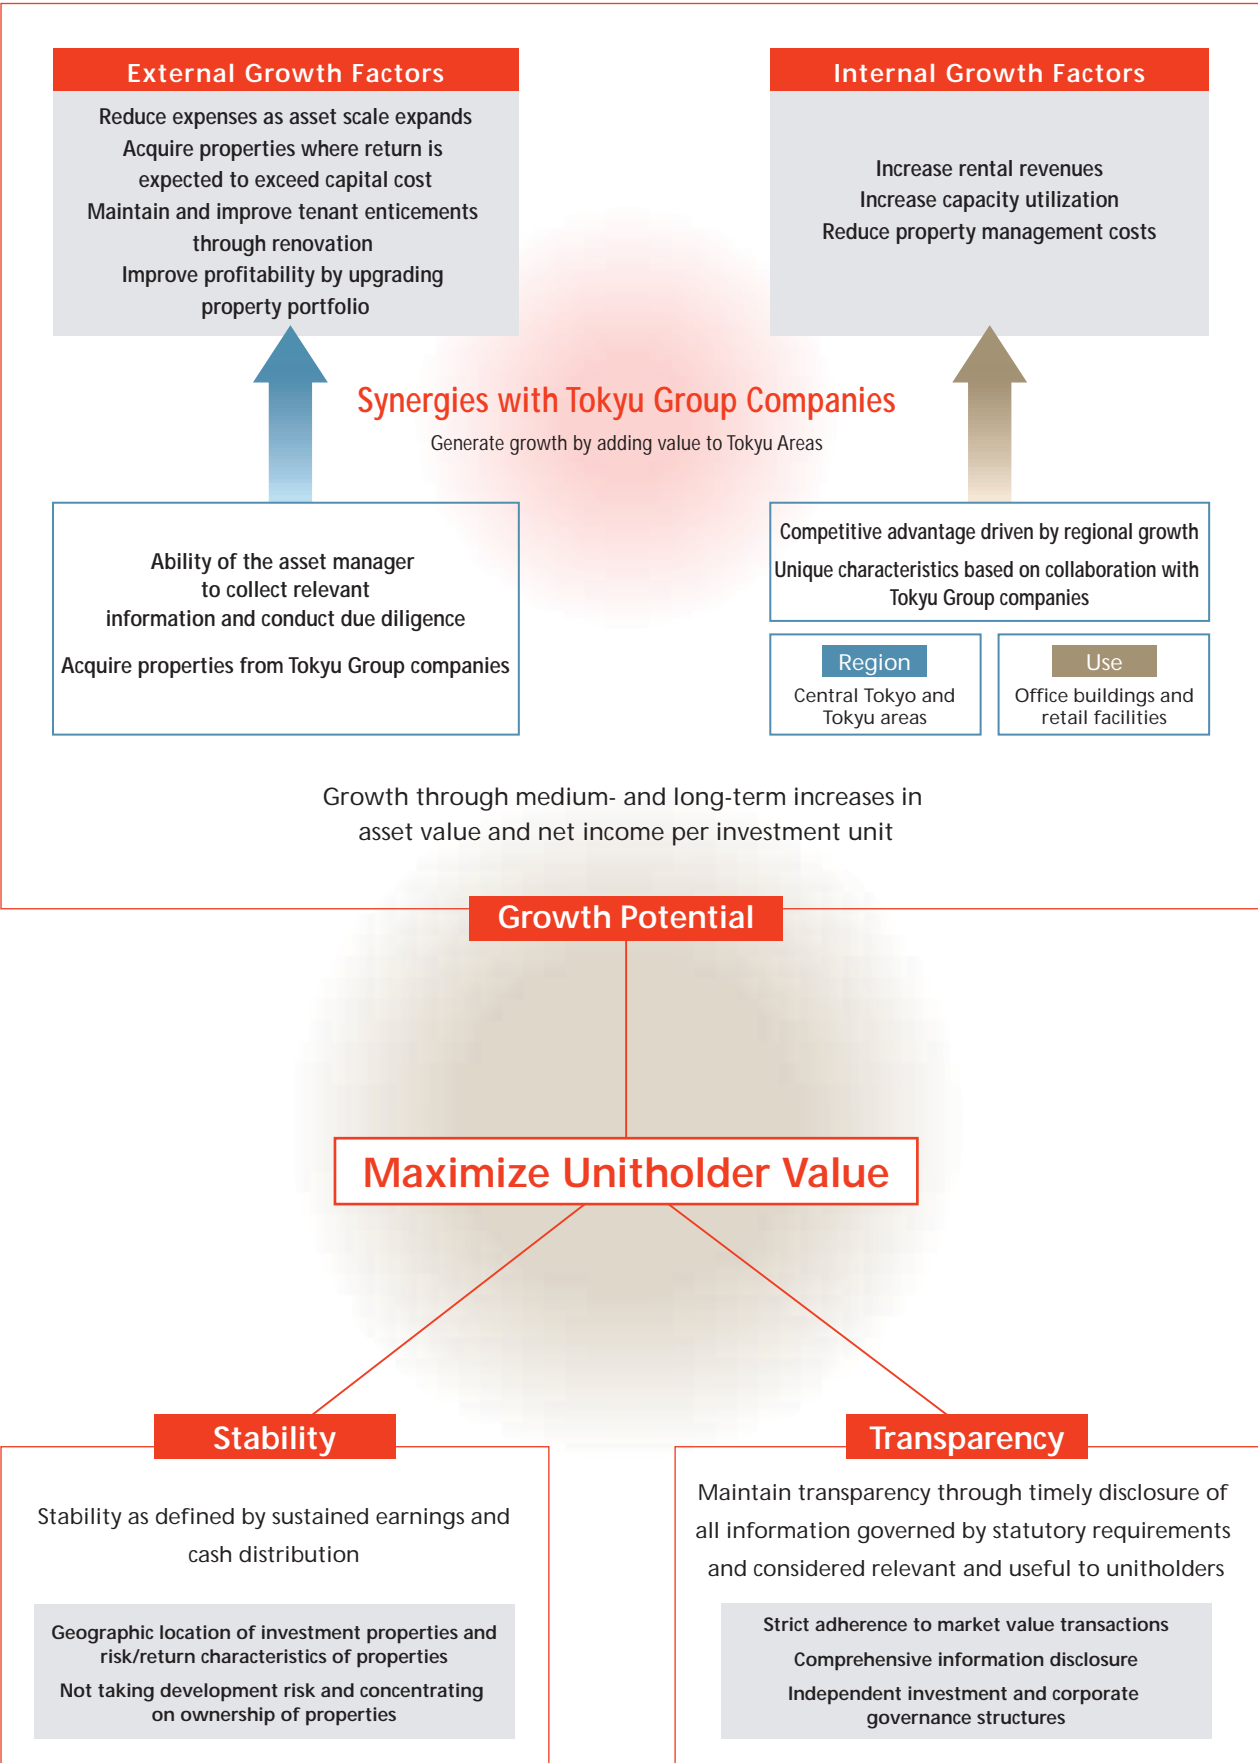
External Growth Factors

Reduce expenses as asset scale expands
Acquire properties where return is expected to exceed capital cost
Maintain and improve tenant enticements through renovation
Improve profitability by upgrading property portfolio

Internal Growth Factors

Increase rental revenues
Increase capacity utilization
Reduce property management costs

Synergies with Tokyu Group Companies

Generate growth by adding value to Tokyu Areas

Ability of the asset manager to collect relevant information and conduct due diligence

Acquire properties from Tokyu Group companies

Competitive advantage driven by regional growth

Unique characteristics based on collaboration with Tokyu Group companies

Region
Central Tokyo and Tokyu areas

Use
Office buildings and retail facilities

Growth through medium- and long-term increases in asset value and net income per investment unit

Growth Potential

Maximize Unitholder Value

Stability

Stability as defined by sustained earnings and cash distribution

Geographic location of investment properties and risk/return characteristics of properties

Not taking development risk and concentrating on ownership of properties

Transparency

Maintain transparency through timely disclosure of all information governed by statutory requirements and considered relevant and useful to unitholders

Strict adherence to market value transactions

Comprehensive information disclosure

Independent investment and corporate governance structures